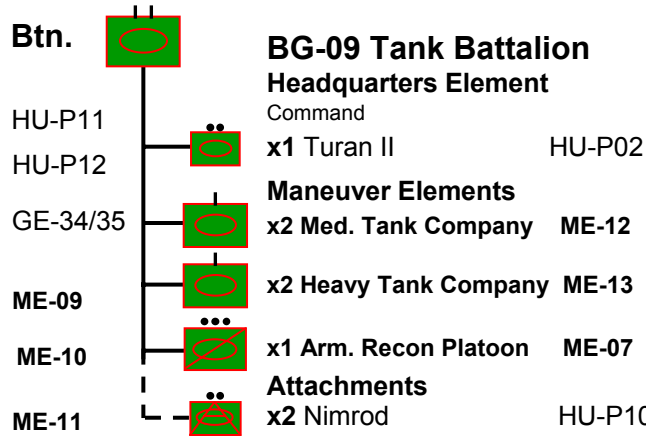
Btn.

BG-09 Tank Battalion
Headquarters Element
Command

HU-P11
HU-P12

x1 Turan II HU-P02

Maneuver Elements

GE-34/35

x2 Med. Tank Company ME-12

x2 Heavy Tank Company ME-13

ME-09

ME-10

x1 Arm. Recon Platoon ME-07

Attachments

ME-11

x2 Nimrod HU-P1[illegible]